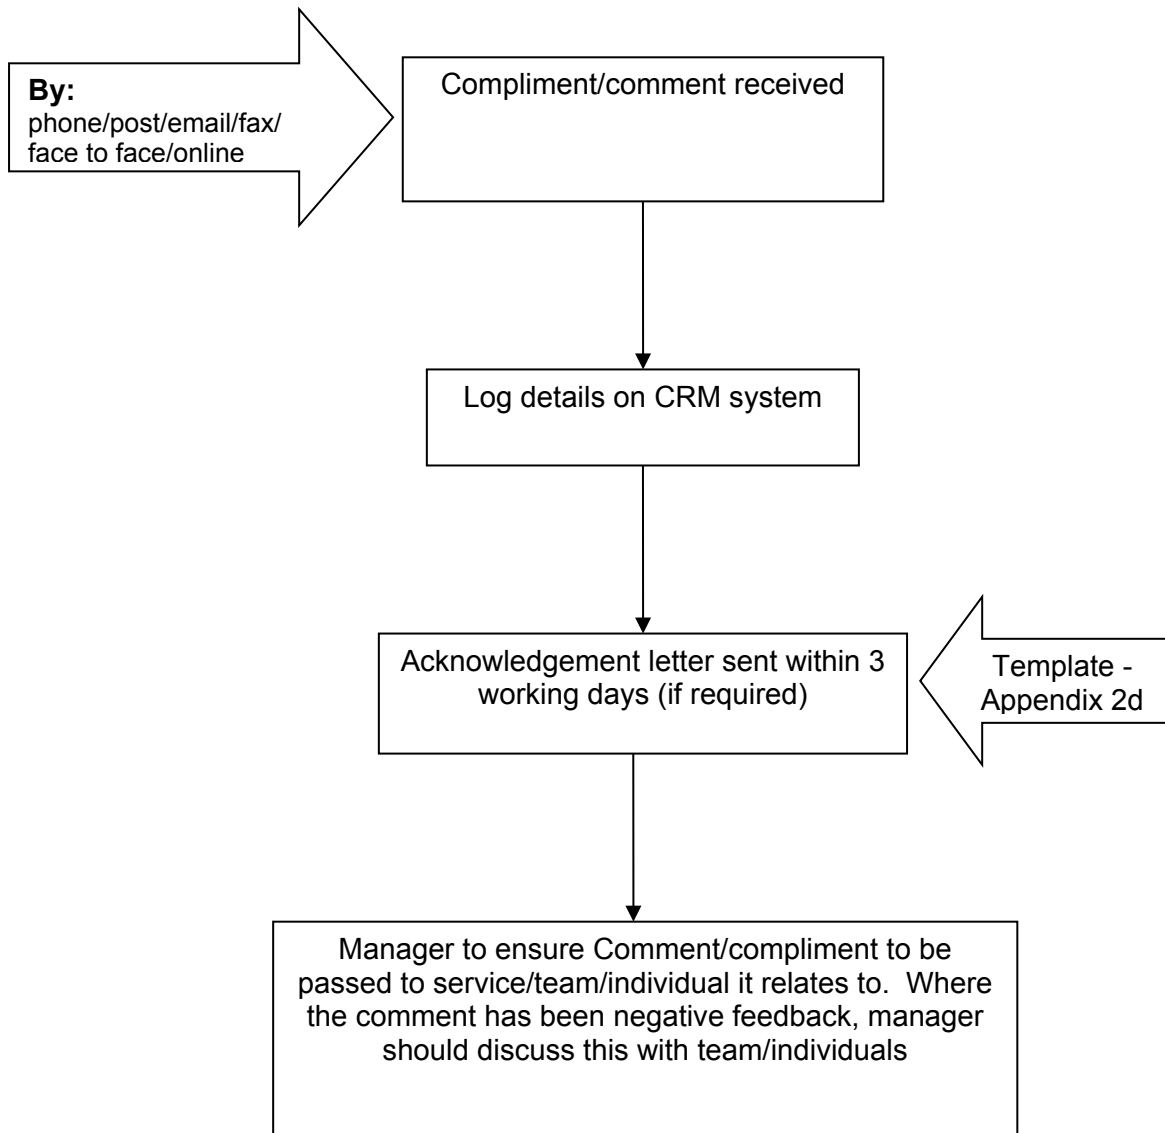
By:
phone/post/email/fax/ face to face/online

Compliment/comment received

Log details on CRM system

Acknowledgement letter sent within 3 working days (if required)

Template - Appendix 2d

Manager to ensure Comment/compliment to be passed to service/team/individual it relates to. Where the comment has been negative feedback, manager should discuss this with team/individuals